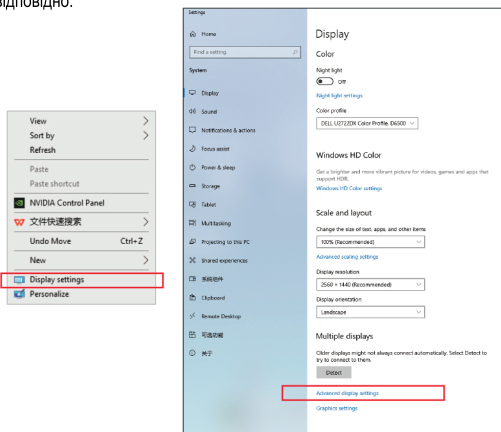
відповідно.

View
Sort by
Refresh
Paste
Paste shortcut
NVIDIA Control Panel
文件快速搜索
Undo Move Ctrl+Z
New
Display settings
Personalize

Settings
Home
Find a setting
System
Display
Sound
Notifications & actions
Focus assist
Power & sleep
Storage
Tablet
Multitasking
Projecting to this PC
Shared experiences
系统组件
Clipboard
Remote Desktop
可选功能
关于

Display
Color
Night light
Off
Night light settings
Color profile
DELL U2720X Color Profile, D6500

Windows HD Color
Get a brighter and more vibrant picture for videos, games and apps that support HDR.
Windows HD Color settings

Scale and layout
Change the size of text, apps, and other items
100% (Recommended)
Advanced scaling settings
Display resolution
2560 × 1440 (Recommended)
Display orientation
Landscape

Multiple displays
Older displays might not always connect automatically. Select Detect to try to connect to them.
Detect
Advanced display settings
Graphics settings